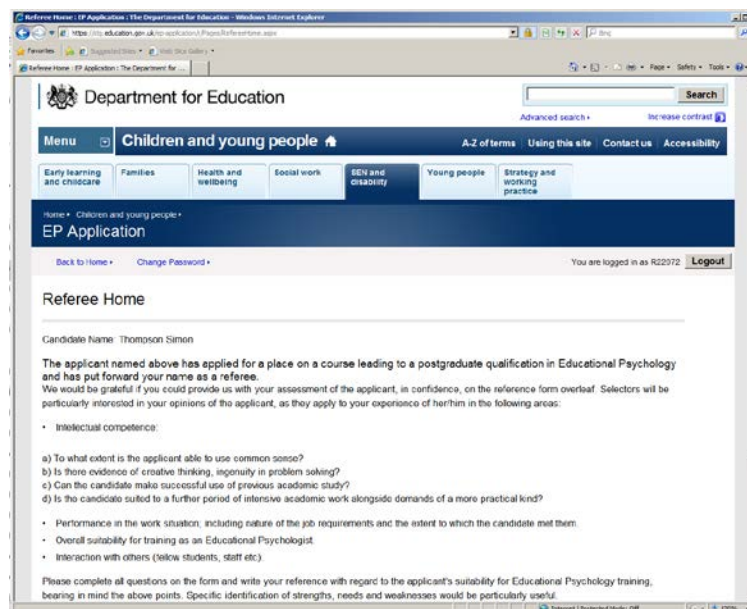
Referee Home : EP Application : The Department for Education - Windows Internet Explorer

https://dfe.education.gov.uk/ep-application/Pages/RefereeHome.aspx

Favorites

Suggested Sites

Web Slice Gallery

Referee Home : EP Application : The Department for ...

Page

Safety

Tools

Department for Education

Search

Advanced search

Increase contrast

Menu

Children and young people

A-Z of terms

Using this site

Contact us

Accessibility

Early learning and childcare

Families

Health and wellbeing

Social work

SEN and disability

Young people

Strategy and working practice

Home • Children and young people •

EP Application

Back to Home •

Change Password •

You are logged in as R22072

Logout

Referee Home

Candidate Name: Thompson Simon

The applicant named above has applied for a place on a course leading to a postgraduate qualification in Educational Psychology and has put forward your name as a referee.

We would be grateful if you could provide us with your assessment of the applicant, in confidence, on the reference form overleaf. Selectors will be particularly interested in your opinions of the applicant, as they apply to your experience of her/him in the following areas:

• Intellectual competence:

a) To what extent is the applicant able to use common sense?
b) Is there evidence of creative thinking, ingenuity in problem solving?
c) Can the candidate make successful use of previous academic study?
d) Is the candidate suited to a further period of intensive academic work alongside demands of a more practical kind?

• Performance in the work situation; including nature of the job requirements and the extent to which the candidate met them.

• Overall suitability for training as an Educational Psychologist.

• Interaction with others (fellow students, staff etc).

Please complete all questions on the form and write your reference with regard to the applicant's suitability for Educational Psychology training, bearing in mind the above points. Specific identification of strengths, needs and weaknesses would be particularly useful.